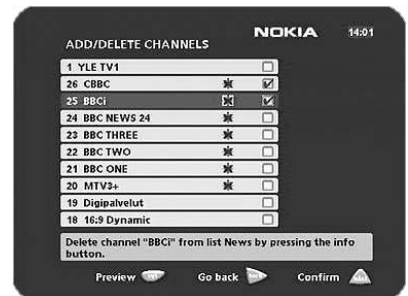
ADD/DELETE CHANNELS

NOKIA

14:01

| | |
|---|---|
| 1 YLE TV1 | ☐ |
| 26 CBBC | ☑ |
| 25 BBCi | ☑ |
| 24 BBC NEWS 24 | ☐ |
| 23 BBC THREE | ☐ |
| 22 BBC TWO | ☐ |
| 21 BBC ONE | ☐ |
| 20 MTV3+ | ☐ |
| 19 Digipalvelut | ☐ |
| 18 16:9 Dynamic | ☐ |

Delete channel "BBCi" from list News by pressing the info button.

Preview

Go back

Confirm